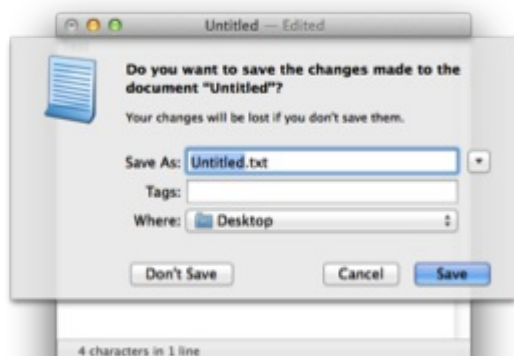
Untitled — Edited

Do you want to save the changes made to the document "Untitled"?

Your changes will be lost if you don't save them.

Save As: Untitled.txt

Tags:

Where: Desktop

Don't Save

Cancel

Save

4 characters in 1 line